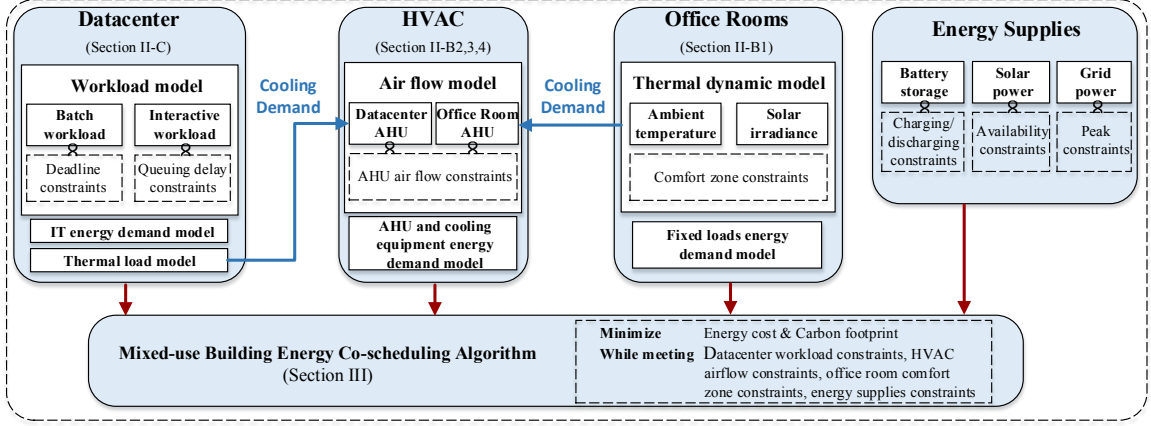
Datacenter
(Section II-C)

Workload model

Batch workload

Interactive workload

Deadline constraints

Queuing delay constraints

IT energy demand model

Thermal load model

Cooling Demand

HVAC
(Section II-B2,3,4)

Air flow model

Datacenter AHU

Office Room AHU

AHU air flow constraints

AHU and cooling equipment energy demand model

Cooling Demand

Office Rooms
(Section II-B1)

Thermal dynamic model

Ambient temperature

Solar irradiance

Comfort zone constraints

Fixed loads energy demand model

Energy Supplies

Battery storage

Solar power

Grid power

Charging/ discharging constraints

Availability constraints

Peak constraints

Mixed-use Building Energy Co-scheduling Algorithm
(Section III)

Minimize Energy cost & Carbon footprint
While meeting Datacenter workload constraints, HVAC airflow constraints, office room comfort zone constraints, energy supplies constraints